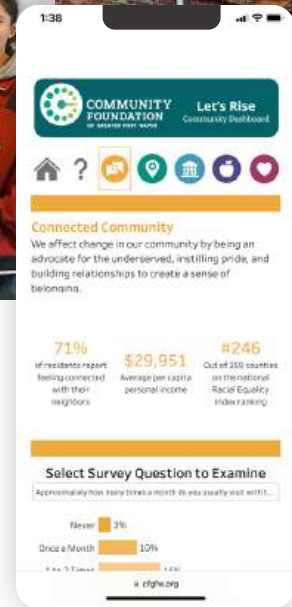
1:38

COMMUNITY FOUNDATION OF GREATER FORT WAYNE

Let's Rise
Community Dashboard

?

Connected Community

We affect change in our community by being an advocate for the underserved, instilling pride, and building relationships to create a sense of belonging.

71%
of residents report feeling connected with their neighbors

$29,951
Average per capita personal income

#246
Out of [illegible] counties on the national Racial Equality Index ranking

Select Survey Question to Examine

Approximately how many times a month do you usually visit with t...

Never 3%

Once a Month 10%

1 to 2 Times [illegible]

cfgfw.org